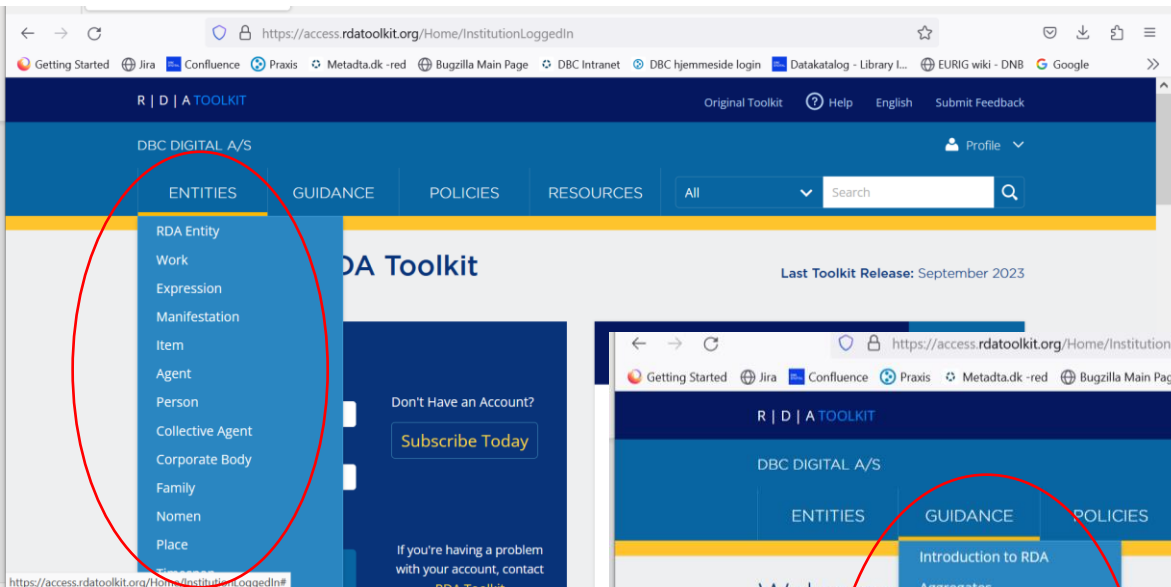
https://access.rdatoolkit.org/Home/InstitutionLoggedIn

Getting Started Jira Confluence Praxis Metadta.dk -red Bugzilla Main Page DBC Intranet DBC hjemmeside login Datakatalog - Library I... EURIG wiki - DNB Google

R | D | A TOOLKIT

Original Toolkit Help English Submit Feedback

DBC DIGITAL A/S

Profile

ENTITIES GUIDANCE POLICIES RESOURCES All Search

RDA Entity
Work
Expression
Manifestation
Item
Agent
Person
Collective Agent
Corporate Body
Family
Nomen
Place
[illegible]

DA Toolkit

Last Toolkit Release: September 2023

Don't Have an Account?

Subscribe Today

If you're having a problem with your account, contact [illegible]

https://access.rdatoolkit.org/Home/InstitutionLoggedIn#

https://access.rdatoolkit.org/Home/Institution

Getting Started Jira Confluence Praxis Metadta.dk -red Bugzilla Main Pag

R | D | A TOOLKIT

DBC DIGITAL A/S

ENTITIES GUIDANCE POLICIES

Introduction to RDA
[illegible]